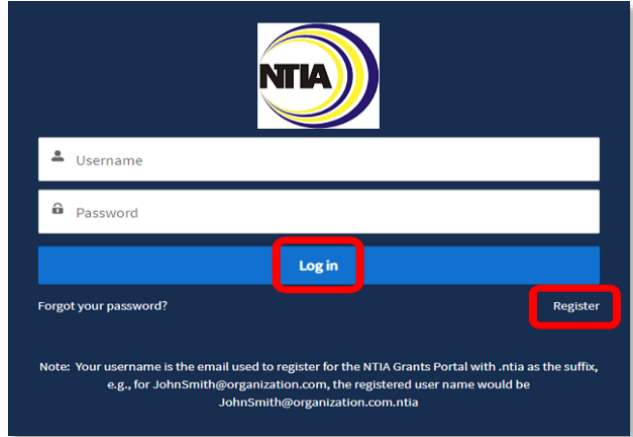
NTIA

Username

Password

Log in

Forgot your password?

Register

Note: Your username is the email used to register for the NTIA Grants Portal with .ntia as the suffix, e.g., for JohnSmith@organization.com, the registered user name would be JohnSmith@organization.com.ntia